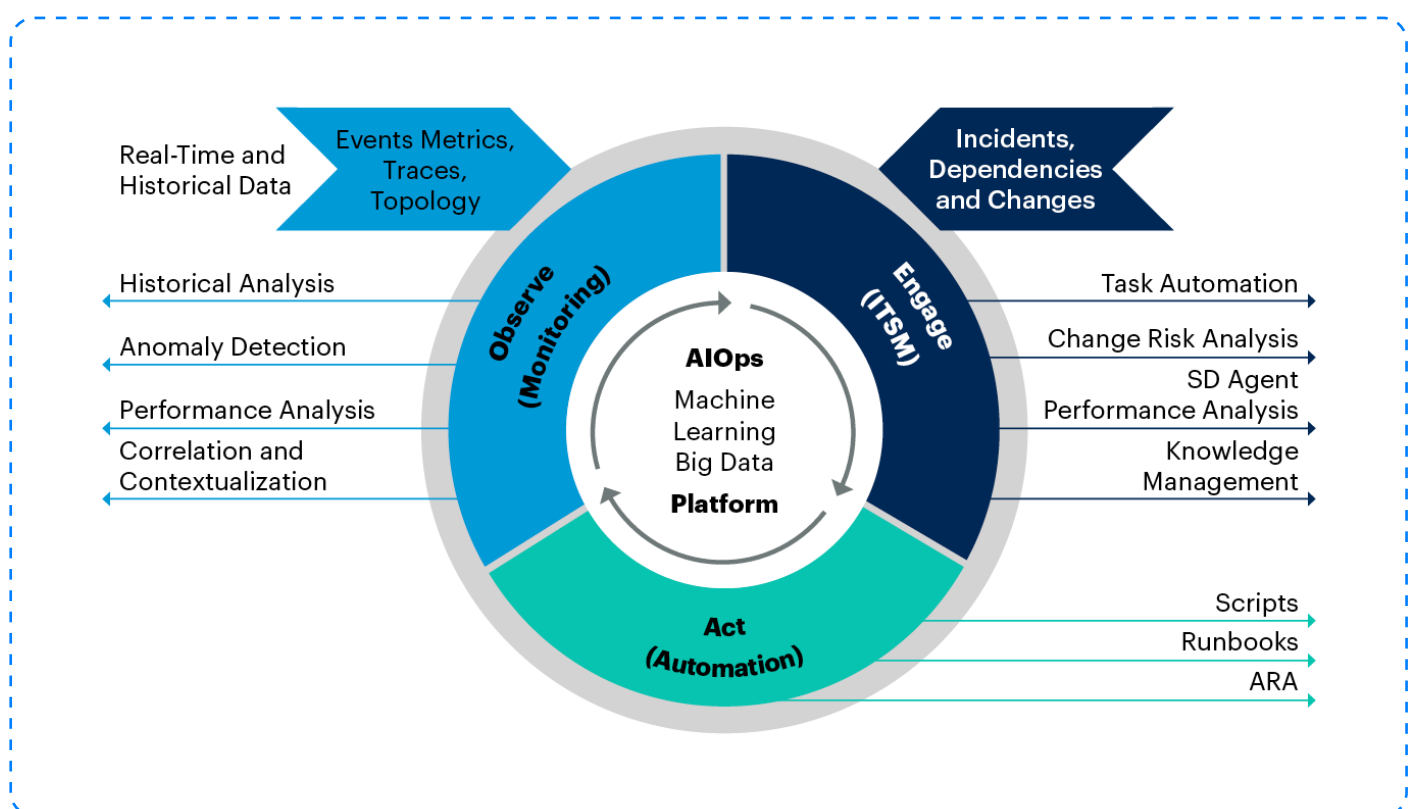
Real-Time and Historical Data

Events Metrics, Traces, Topology

Incidents, Dependencies and Changes

Historical Analysis

Anomaly Detection

Performance Analysis

Correlation and Contextualization

Observe (Monitoring)

Engage (ITSM)

AIOps

Machine Learning Big Data

Platform

Task Automation

Change Risk Analysis

SD Agent Performance Analysis

Knowledge Management

Act (Automation)

Scripts

Runbooks

ARA